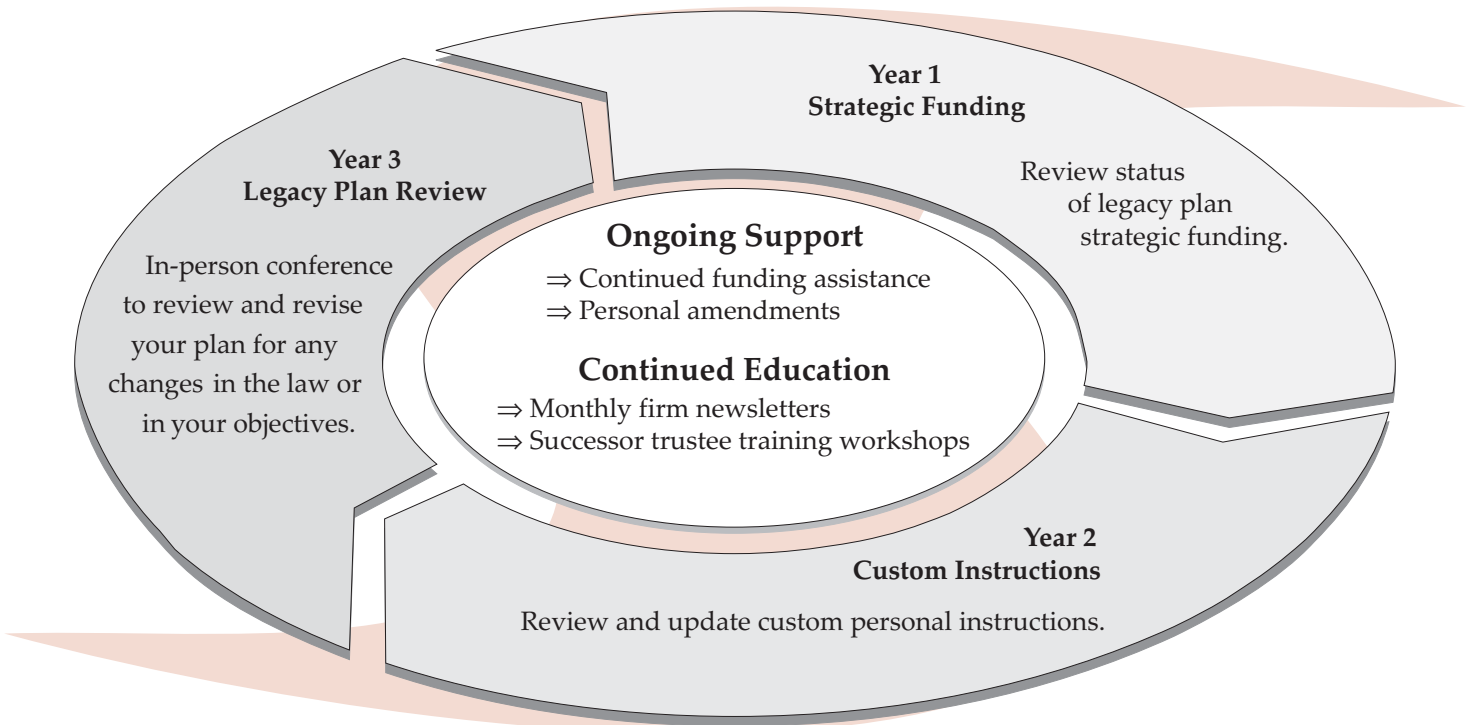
Year 1
Strategic Funding

Review status of legacy plan strategic funding.

Year 3
Legacy Plan Review

In-person conference to review and revise your plan for any changes in the law or in your objectives.

Ongoing Support
$\Rightarrow$ Continued funding assistance
$\Rightarrow$ Personal amendments

Continued Education
$\Rightarrow$ Monthly firm newsletters
$\Rightarrow$ Successor trustee training workshops

Year 2
Custom Instructions

Review and update custom personal instructions.